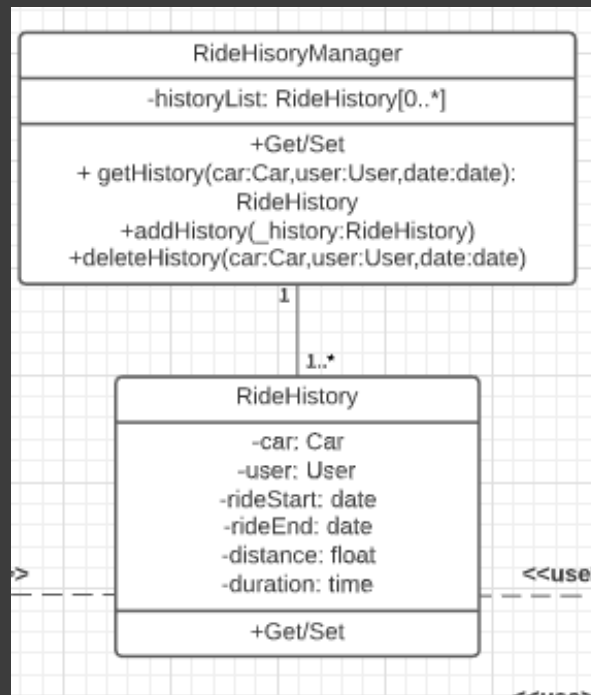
RideHisoryManager

-historyList: RideHistory[0..*]

+Get/Set
+ getHistory(car:Car,user:User,date:date): RideHistory
+addHistory(_history:RideHistory)
+deleteHistory(car:Car,user:User,date:date)

1

1..*

RideHistory

-car: Car
-user: User
-rideStart: date
-rideEnd: date
-distance: float
-duration: time

+Get/Set

>

<<use

<<use